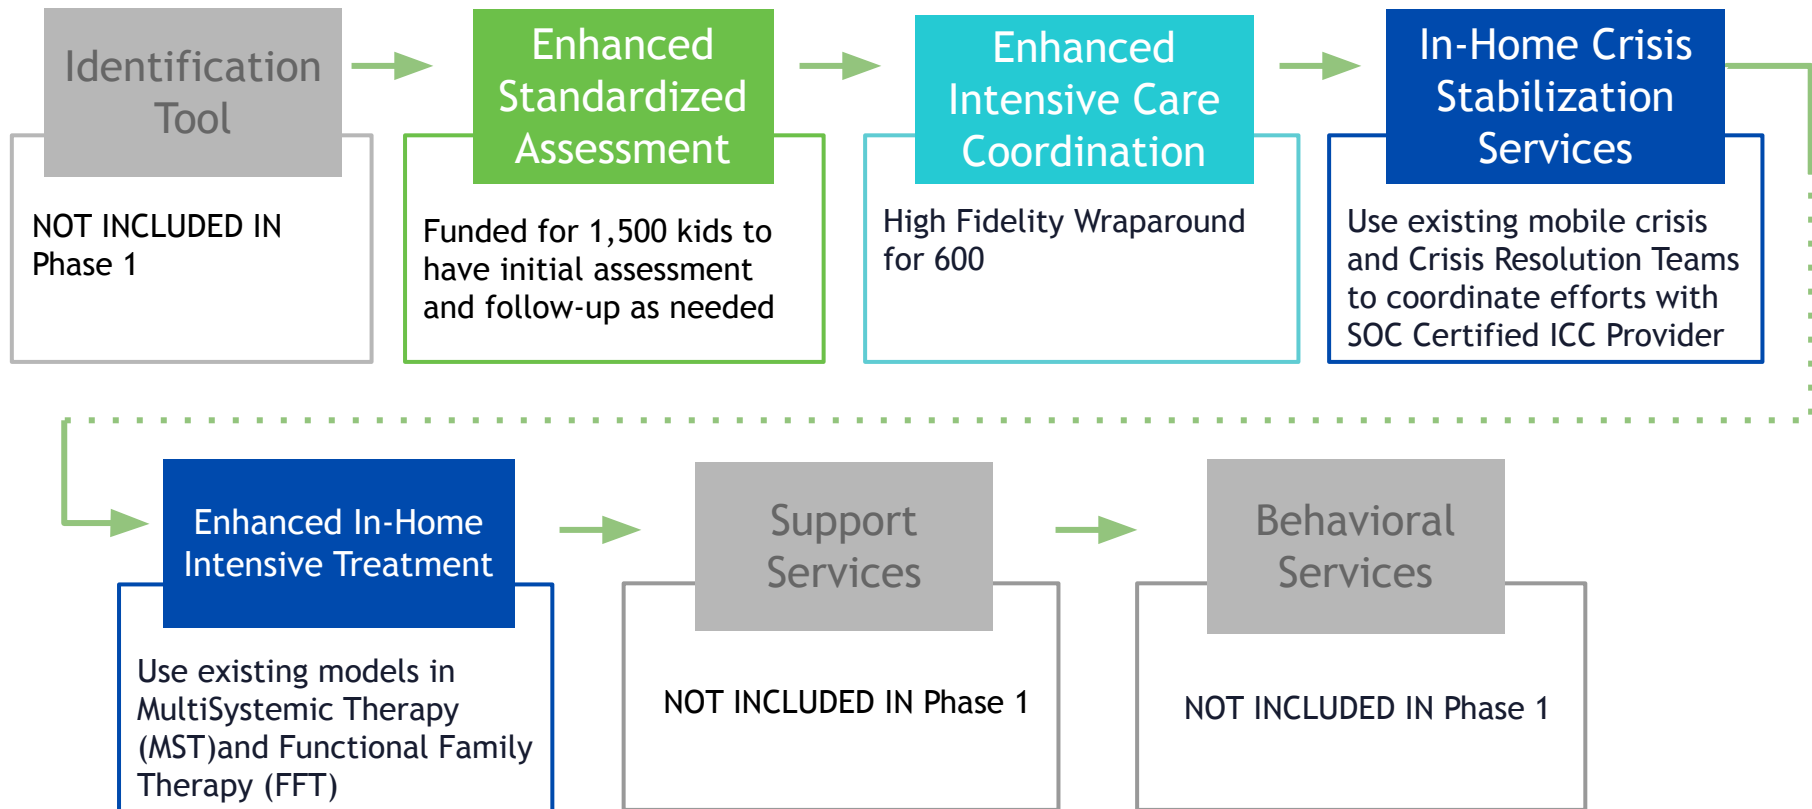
Identification Tool

NOT INCLUDED IN Phase 1

Enhanced Standardized Assessment

Funded for 1,500 kids to have initial assessment and follow-up as needed

Enhanced Intensive Care Coordination

High Fidelity Wraparound for 600

In-Home Crisis Stabilization Services

Use existing mobile crisis and Crisis Resolution Teams to coordinate efforts with SOC Certified ICC Provider

Enhanced In-Home Intensive Treatment

Use existing models in MultiSystemic Therapy (MST)and Functional Family Therapy (FFT)

Support Services

NOT INCLUDED IN Phase 1

Behavioral Services

NOT INCLUDED IN Phase 1